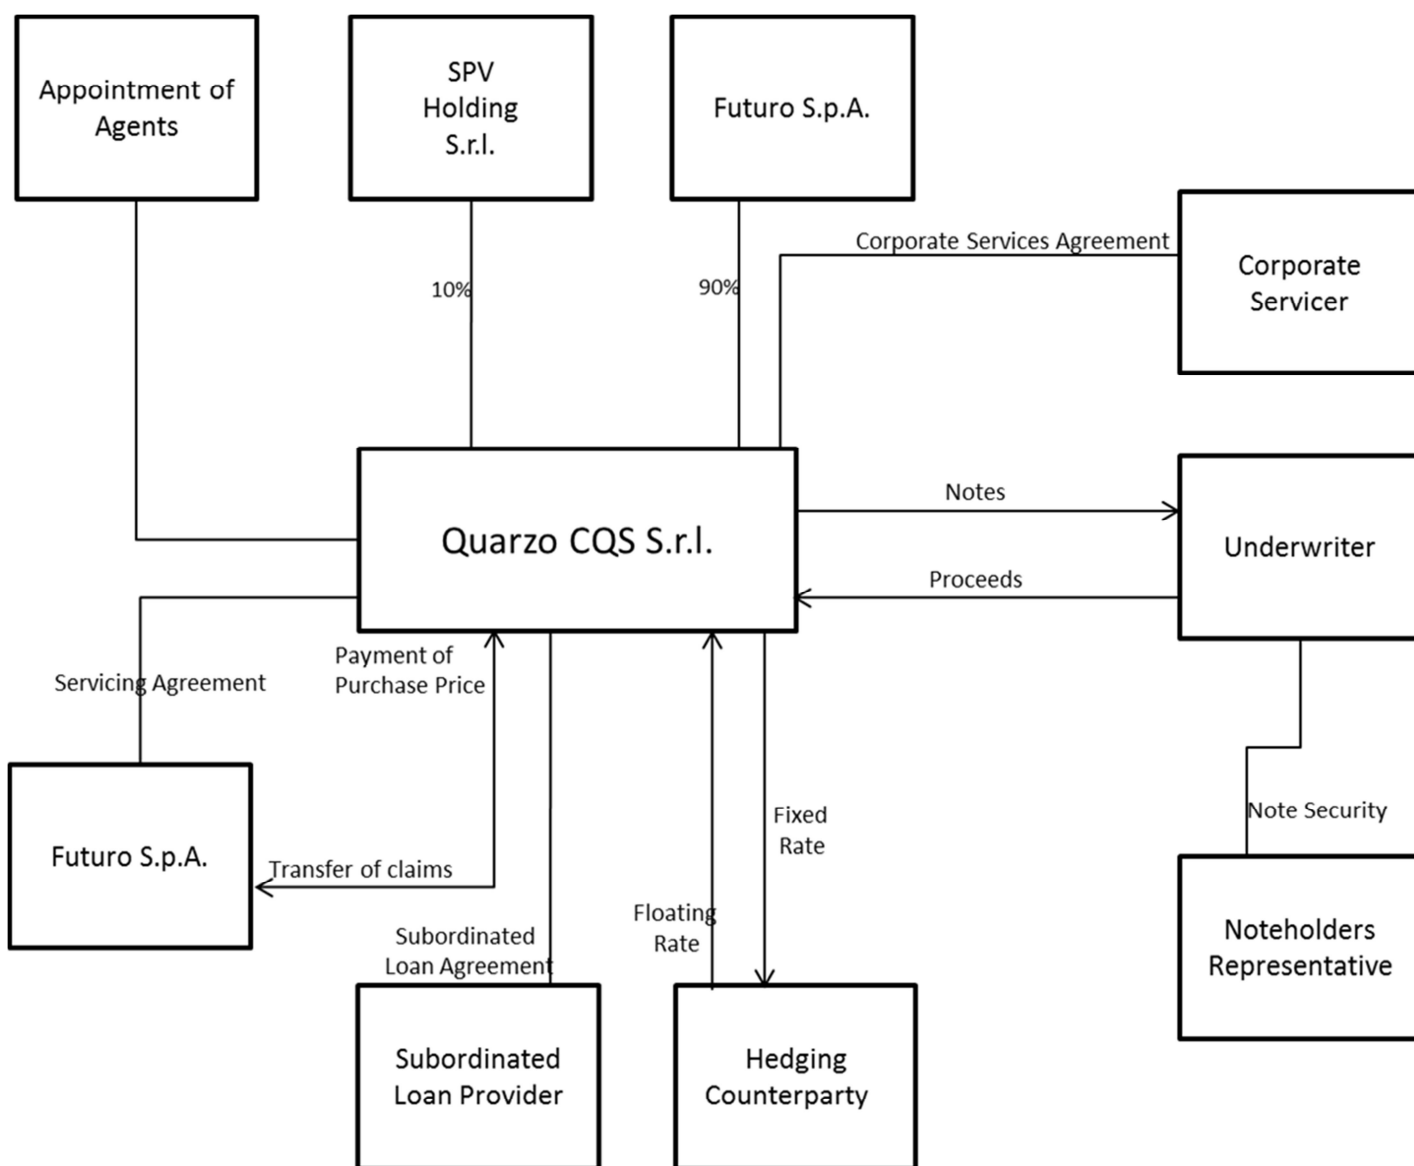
Appointment of Agents

SPV Holding S.r.l.

Futuro S.p.A.

10%

90%

Corporate Services Agreement

Corporate Servicer

Quarzo CQS S.r.l.

Notes

Proceeds

Underwriter

Servicing Agreement

Payment of Purchase Price

Futuro S.p.A.

Transfer of claims

Subordinated Loan Agreement

Floating Rate

Fixed Rate

Note Security

Noteholders Representative

Subordinated Loan Provider

Hedging Counterparty